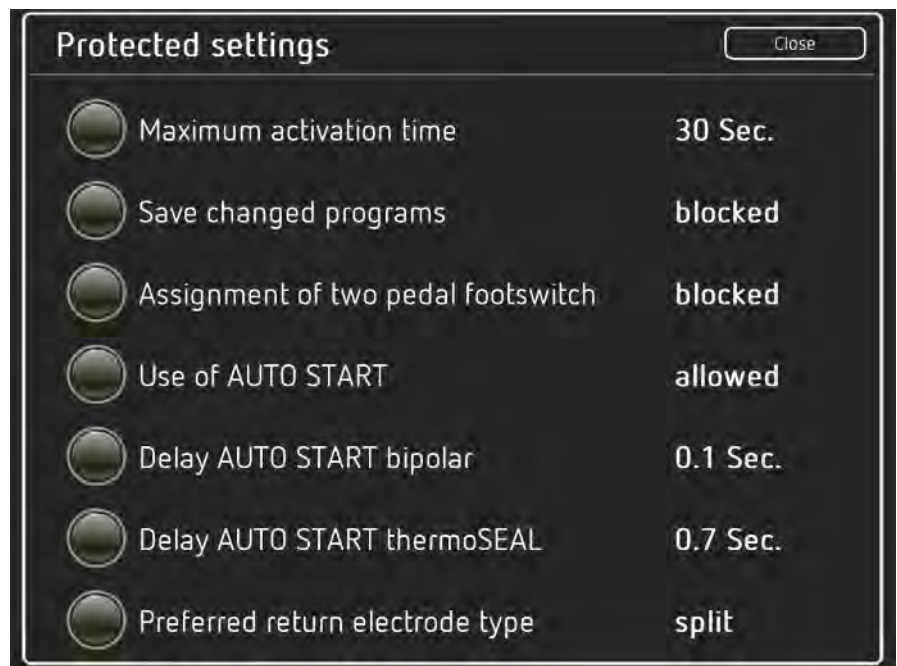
Protected settings

Close

Maximum activation time 30 Sec.

Save changed programs blocked

Assignment of two pedal footswitch blocked

Use of AUTO START allowed

Delay AUTO START bipolar 0.1 Sec.

Delay AUTO START thermoSEAL 0.7 Sec.

Preferred return electrode type split